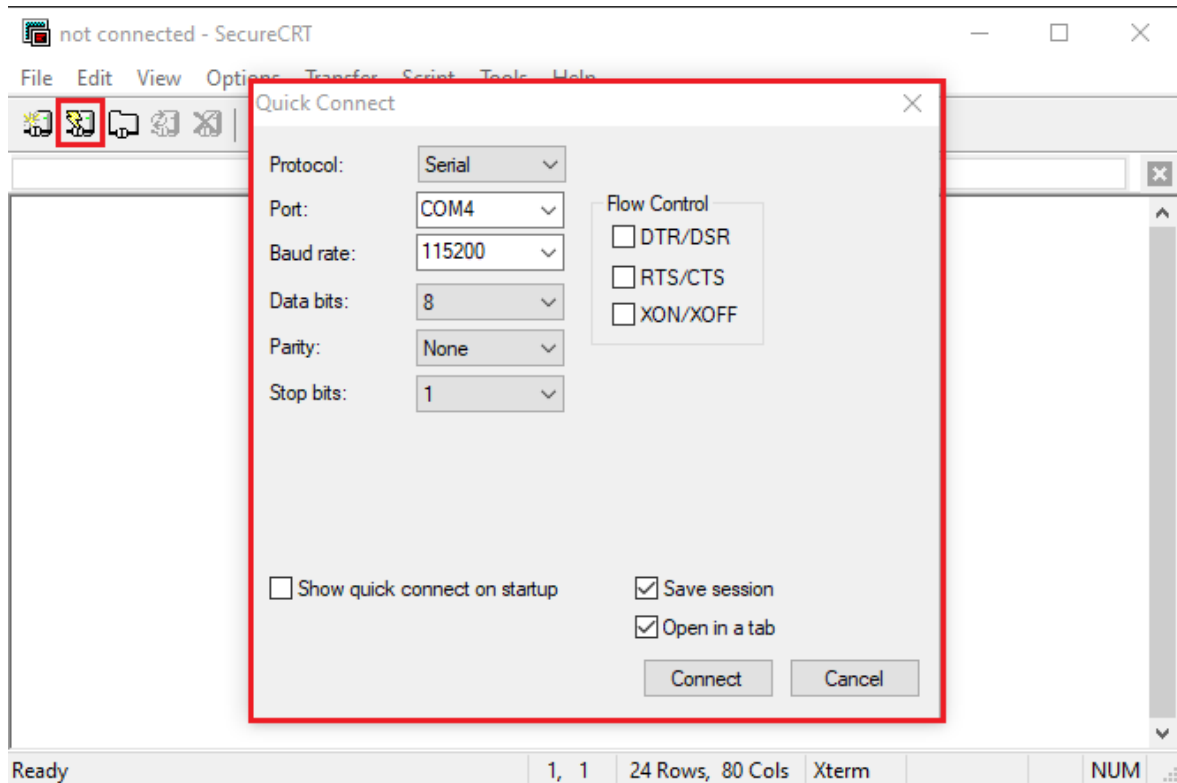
not connected - SecureCRT

File Edit View Options Transfer Script Tools Help

Quick Connect

Protocol: Serial

Port: COM4

Baud rate: 115200

Data bits: 8

Parity: None

Stop bits: 1

Flow Control

DTR/DSR

RTS/CTS

XON/XOFF

Show quick connect on startup

Save session

Open in a tab

Connect

Cancel

Ready

1, 1

24 Rows, 80 Cols

Xterm

NUM